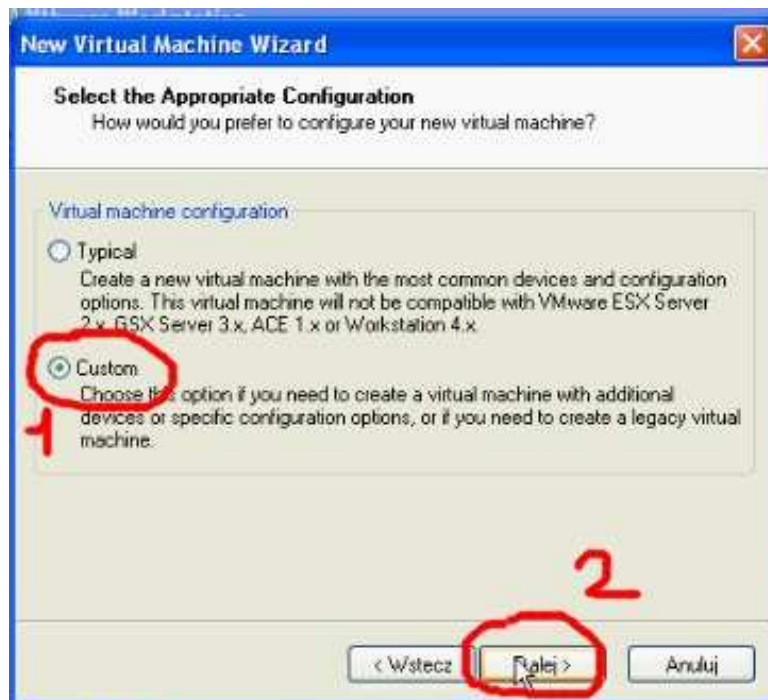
New Virtual Machine Wizard

Select the Appropriate Configuration
How would you prefer to configure your new virtual machine?

Virtual machine configuration

Typical
Create a new virtual machine with the most common devices and configuration options. This virtual machine will not be compatible with VMware ESX Server 2.x, GSX Server 3.x, ACE 1.x or Workstation 4.x.

Custom
Choose this option if you need to create a virtual machine with additional devices or specific configuration options, or if you need to create a legacy virtual machine.

1

2

< Wstecz
Dalej >
Anuluj